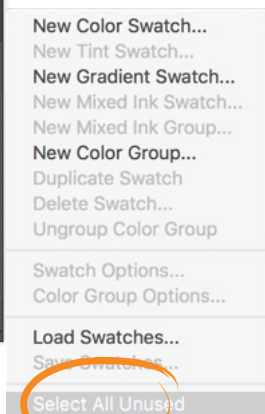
New Color Swatch...
New Tint Swatch...
New Gradient Swatch...
New Mixed Ink Swatch...
New Mixed Ink Group...
New Color Group...
Duplicate Swatch
Delete Swatch...
Ungroup Color Group

Swatch Options...
Color Group Options...

Load Swatches...
Save Swatches...

Select All Unused